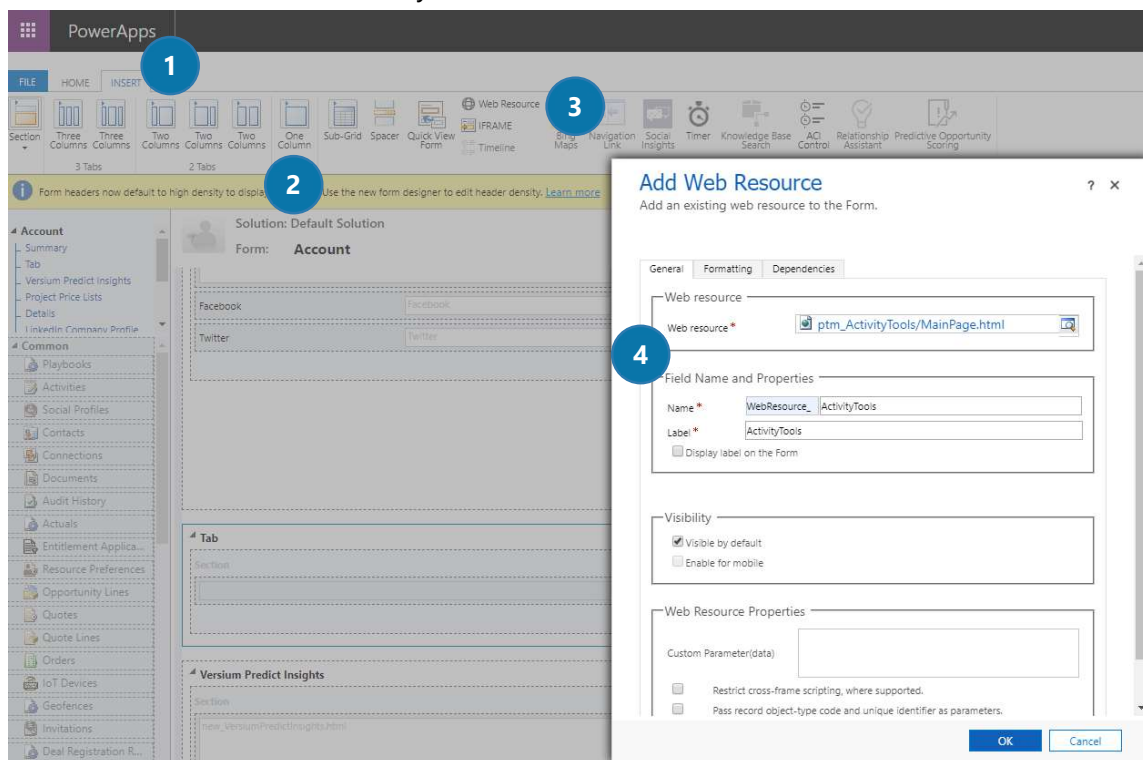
PowerApps

1

FILE HOME INSERT

Section Three Columns Three Columns Two Columns Two Columns Two Columns One Column Sub-Grid Spacer Quick View Form Web Resource IFRAME Timeline Bing Maps Navigation Link Social Insights Timer Knowledge Base Search ACI Control Relationship Assistant Predictive Opportunity Scoring

3 Tabs 2 Tabs

3

2

Form headers now default to high density to displa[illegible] Use the new form designer to edit header density. Learn more

Account
Summary
Tab
Versium Predict Insights
Project Price Lists
Details
LinkedIn Company Profile
Common
Playbooks
Activities
Social Profiles
Contacts
Connections
Documents
Audit History
Actuals
Entitlement Applica...
Resource Preferences
Opportunity Lines
Quotes
Quote Lines
Orders
IoT Devices
Geofences
Invitations
Deal Registration R...

Solution: Default Solution
Form: Account

Facebook Facebook
Twitter Twitter

Tab
Section

Versium Predict Insights
Section
new_VersiumPredictInsights.html

Add Web Resource
Add an existing web resource to the Form.

? ×

General Formatting Dependencies

Web resource
Web resource * ptm_ActivityTools/MainPage.html

4

Field Name and Properties
Name * WebResource_ ActivityTools
Label * ActivityTools
Display label on the Form

Visibility
Visible by default
Enable for mobile

Web Resource Properties
Custom Parameter(data)
Restrict cross-frame scripting, where supported.
Pass record object-type code and unique identifier as parameters.

OK Cancel